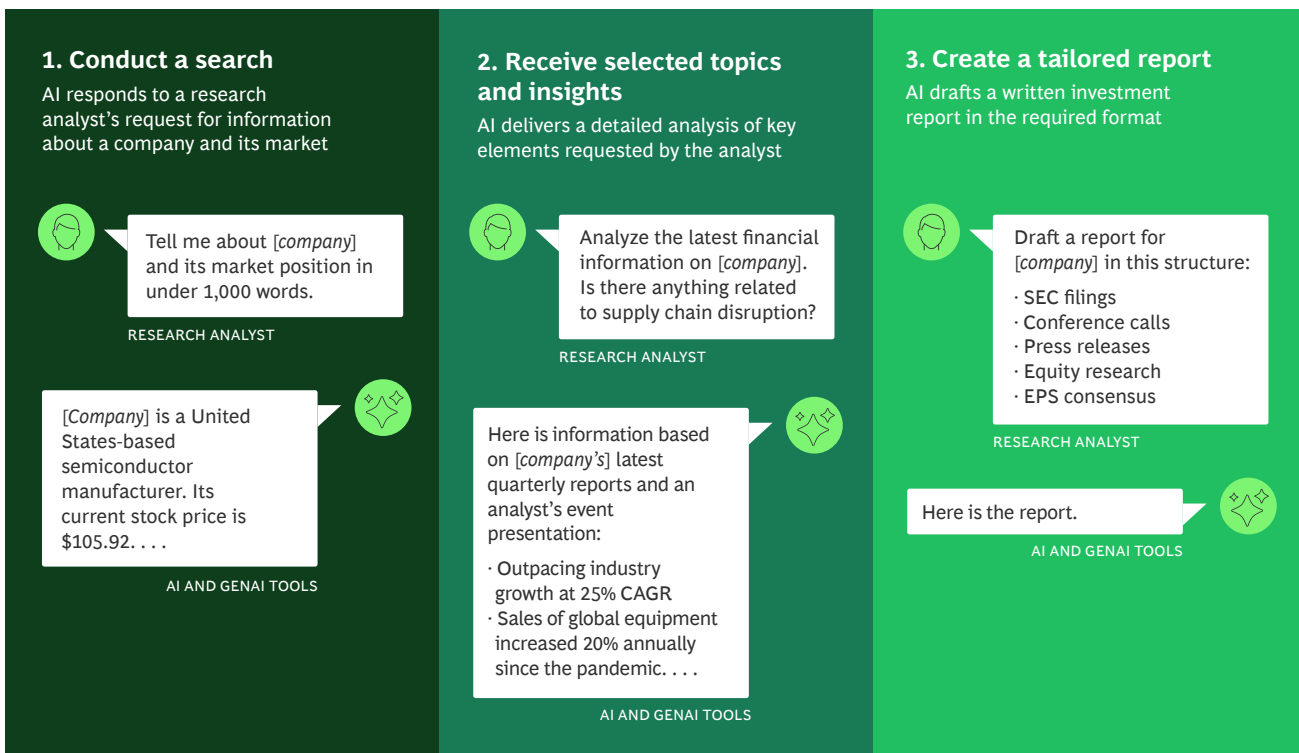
1. Conduct a search

AI responds to a research analyst's request for information about a company and its market

Tell me about [*company*] and its market position in under 1,000 words.

RESEARCH ANALYST

[*Company*] is a United States-based semiconductor manufacturer. Its current stock price is $105.92. . . .

AI AND GENAI TOOLS

2. Receive selected topics and insights

AI delivers a detailed analysis of key elements requested by the analyst

Analyze the latest financial information on [*company*]. Is there anything related to supply chain disruption?

RESEARCH ANALYST

Here is information based on [*company's*] latest quarterly reports and an analyst's event presentation:

· Outpacing industry growth at 25% CAGR
· Sales of global equipment increased 20% annually since the pandemic. . . .

AI AND GENAI TOOLS

3. Create a tailored report

AI drafts a written investment report in the required format

Draft a report for [*company*] in this structure:

· SEC filings
· Conference calls
· Press releases
· Equity research
· EPS consensus

RESEARCH ANALYST

Here is the report.

AI AND GENAI TOOLS